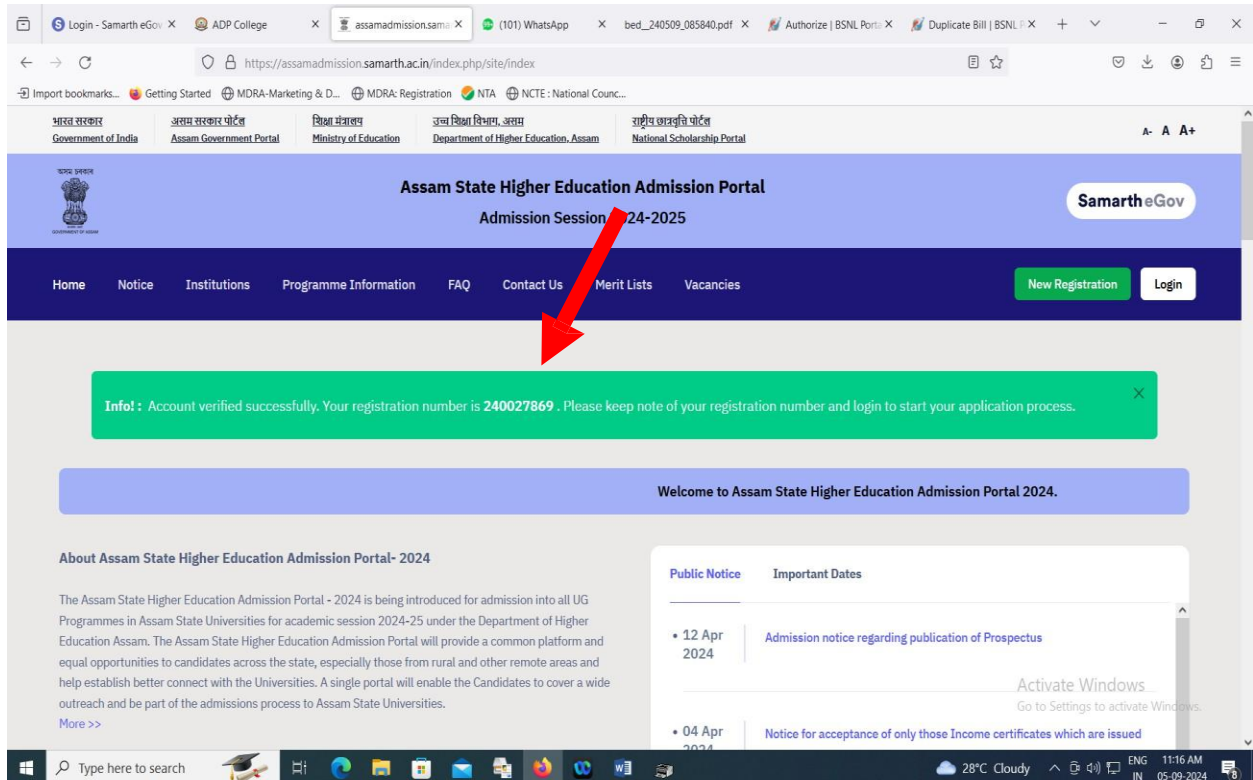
Login - Samarth eGov ×   ADP College ×   assamadmission.sama ×   (101) WhatsApp ×   bed_240509_085840.pdf ×   Authorize | BSNL Porta ×   Duplicate Bill | BSNL P ×   +

https://assamadmission.samarth.ac.in/index.php/site/index

Import bookmarks...   Getting Started   MDRA-Marketing & D...   MDRA: Registration   NTA   NCTE : National Counc...

भारत सरकार
Government of India
असम सरकार पोर्टल
Assam Government Portal
शिक्षा मंत्रालय
Ministry of Education
उच्च शिक्षा विभाग, असम
Department of Higher Education, Assam
राष्ट्रीय छात्रवृत्ति पोर्टल
National Scholarship Portal

A- A A+

Assam State Higher Education Admission Portal
Admission Session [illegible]24-2025

Samarth eGov

Home   Notice   Institutions   Programme Information   FAQ   Contact Us   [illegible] Merit Lists   Vacancies   New Registration   Login

Info! : Account verified successfully. Your registration number is 240027869 . Please keep note of your registration number and login to start your application process.

Welcome to Assam State Higher Education Admission Portal 2024.

About Assam State Higher Education Admission Portal- 2024

The Assam State Higher Education Admission Portal - 2024 is being introduced for admission into all UG Programmes in Assam State Universities for academic session 2024-25 under the Department of Higher Education Assam. The Assam State Higher Education Admission Portal will provide a common platform and equal opportunities to candidates across the state, especially those from rural and other remote areas and help establish better connect with the Universities. A single portal will enable the Candidates to cover a wide outreach and be part of the admissions process to Assam State Universities.
More >>

Public Notice   Important Dates

• 12 Apr 2024   Admission notice regarding publication of Prospectus

• 04 Apr 2024   Notice for acceptance of only those Income certificates which are issued

Activate Windows
Go to Settings to activate Windows.

Type here to search   28°C Cloudy   ENG IN   11:16 AM 05-09-2024